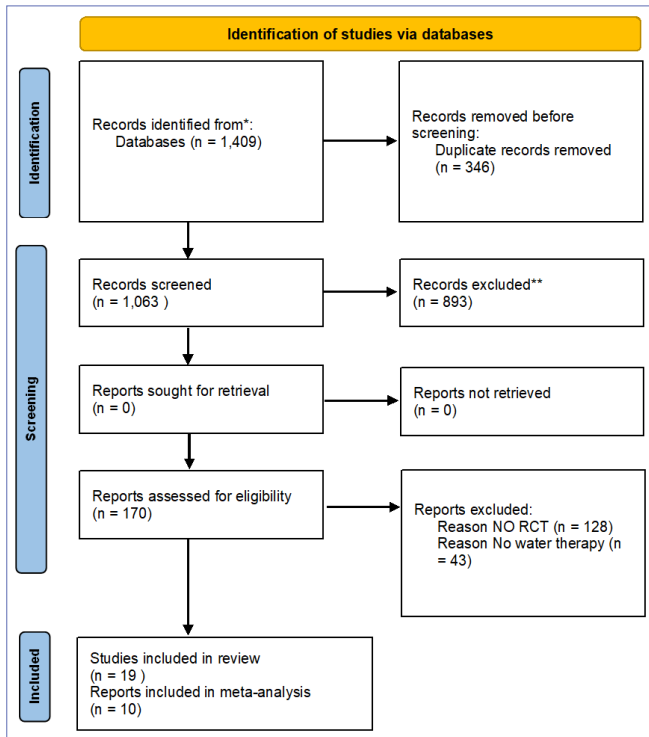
Identification of studies via databases

Identification

Records identified from*:
Databases (n = 1,409)

Records removed before screening:
Duplicate records removed (n = 346)

Screening

Records screened
(n = 1,063 )

Records excluded**
(n = 893)

Reports sought for retrieval
(n = 0)

Reports not retrieved
(n = 0)

Reports assessed for eligibility
(n = 170)

Reports excluded:
Reason NO RCT (n = 128)
Reason No water therapy (n = 43)

Included

Studies included in review
(n = 19 )
Reports included in meta-analysis
(n = 10)